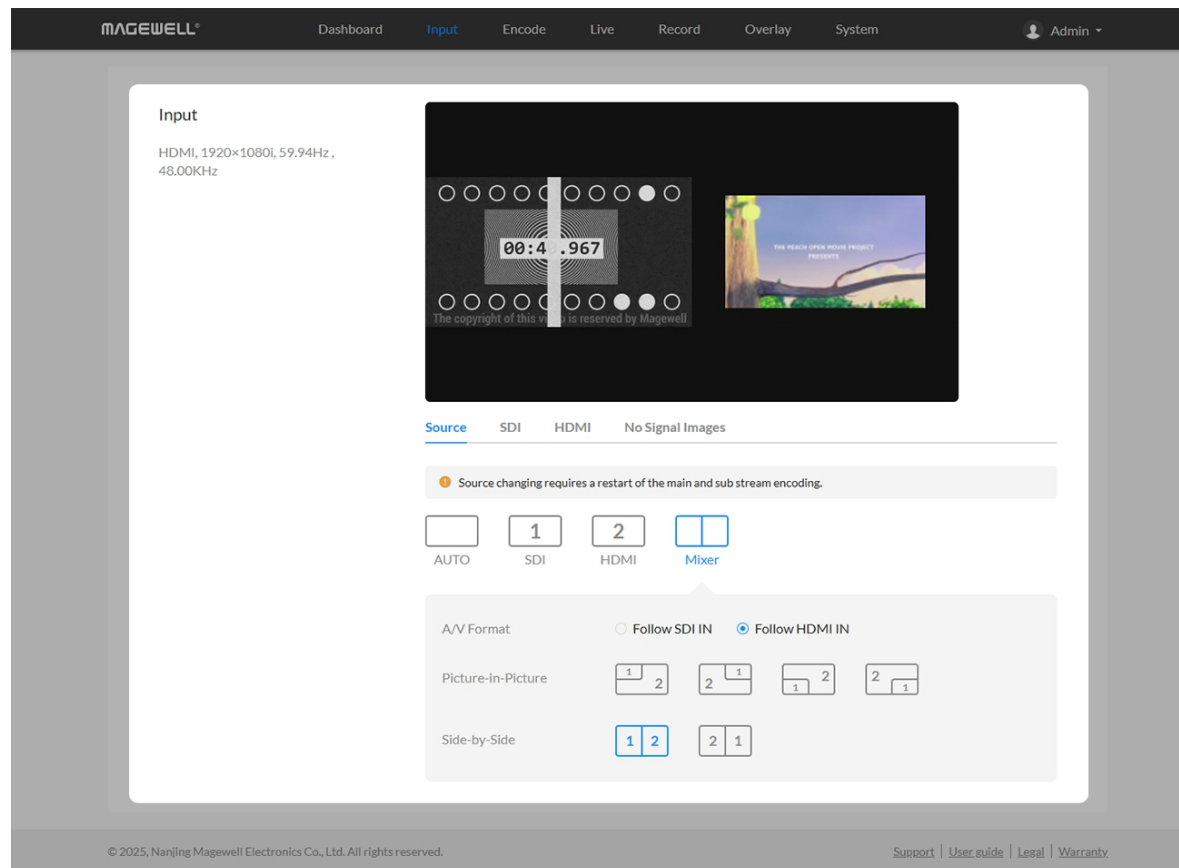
MAGEWELL®

Dashboard Input Encode Live Record Overlay System

Admin

Input

HDMI, 1920×1080i, 59.94Hz , 48.00KHz

00:4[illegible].967

The copyright of this vi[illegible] is reserved by Magewell

THE PEACH OPEN MOVIE PROJECT PRESENTS

Source SDI HDMI No Signal Images

Source changing requires a restart of the main and sub stream encoding.

AUTO

1
SDI

2
HDMI

Mixer

A/V Format Follow SDI IN Follow HDMI IN

Picture-in-Picture 1 2 2 1 1 2 2 1

Side-by-Side 1 2 2 1

© 2025, Nanjing Magewell Electronics Co., Ltd. All rights reserved.

Support | User guide | Legal | Warranty